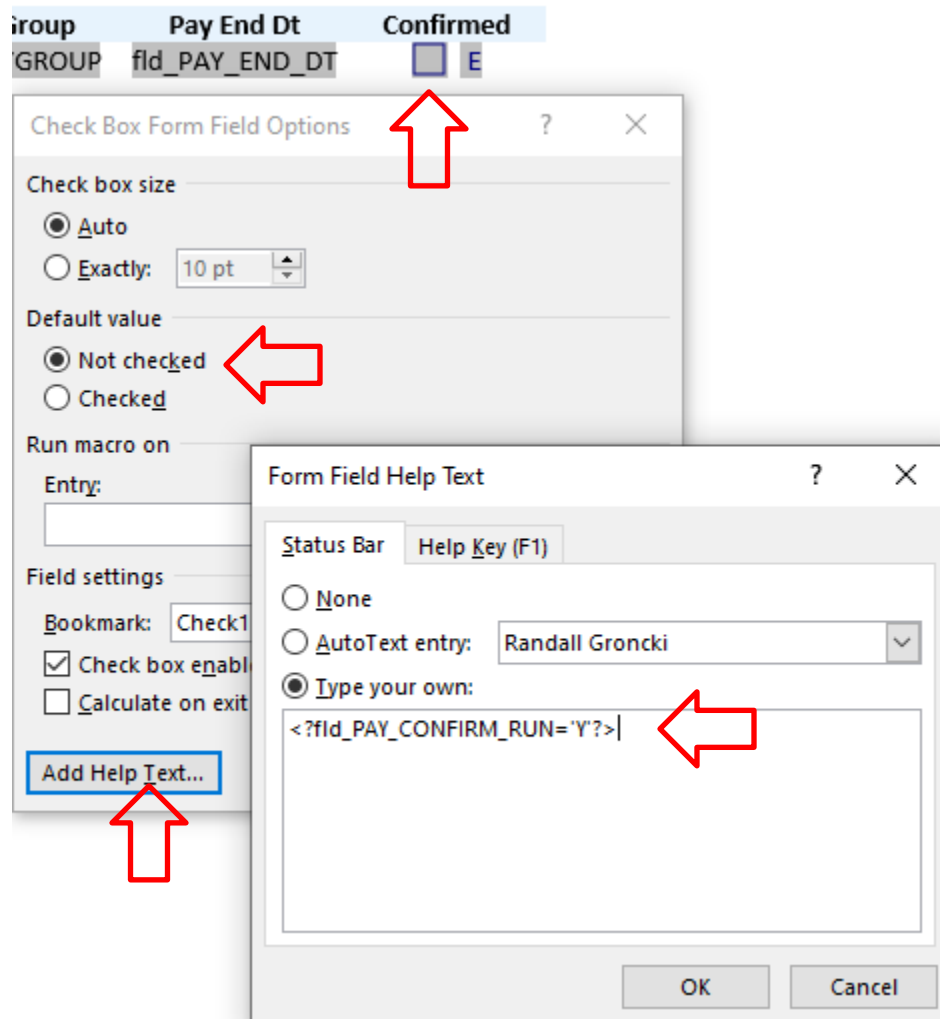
Group Pay End Dt Confirmed
GROUP fld_PAY_END_DT E

Check Box Form Field Options ? ×

Check box size
Auto
Exactly: 10 pt

Default value
Not checked
Checked

Run macro on
Entry:

Field settings
Bookmark: Check1
Check box enabl
Calculate on exit

Add Help Text...

Form Field Help Text ? ×

Status Bar Help Key (F1)

None
AutoText entry: Randall Groncki
Type your own:

<?fld_PAY_CONFIRM_RUN='Y'?>

OK Cancel